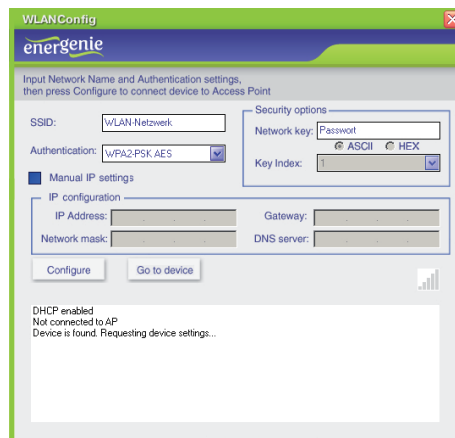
WLANConfig

energenie

Input Network Name and Authentication settings, then press Configure to connect device to Access Point

SSID: WLAN-Netzwerk

Authentication: WPA2-PSK AES

Manual IP settings

Security options

Network key: Passwort

ASCII HEX

Key Index: 1

IP configuration

IP Address:

Gateway:

Network mask:

DNS server:

Configure

Go to device

DHCP enabled
Not connected to AP
Device is found. Requesting device settings...